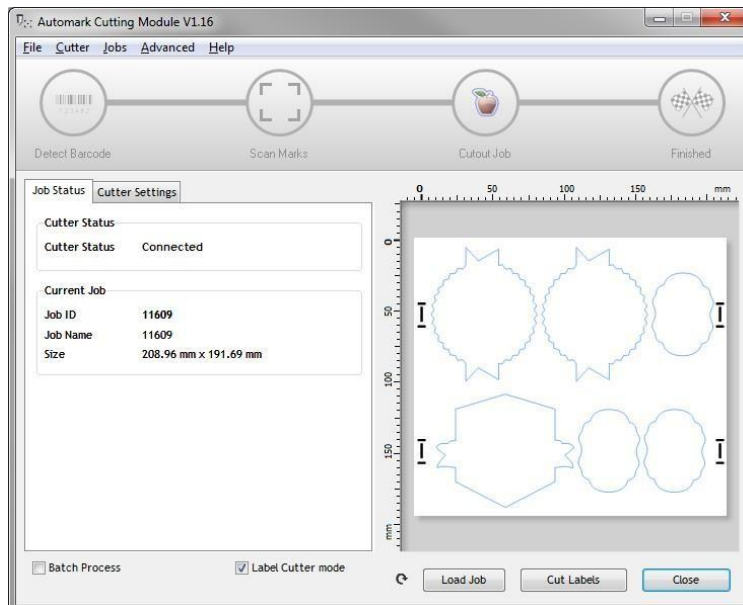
Automark Cutting Module V1.16

File Cutter Jobs Advanced Help

Detect Barcode
Scan Marks
Cutout Job
Finished

Job Status | Cutter Settings

Cutter Status
Cutter Status Connected

Current Job
Job ID 11609
Job Name 11609
Size 208.96 mm x 191.69 mm

0 50 100 150 mm

0
50
100
150
mm

Batch Process
Label Cutter mode

Load Job
Cut Labels
Close